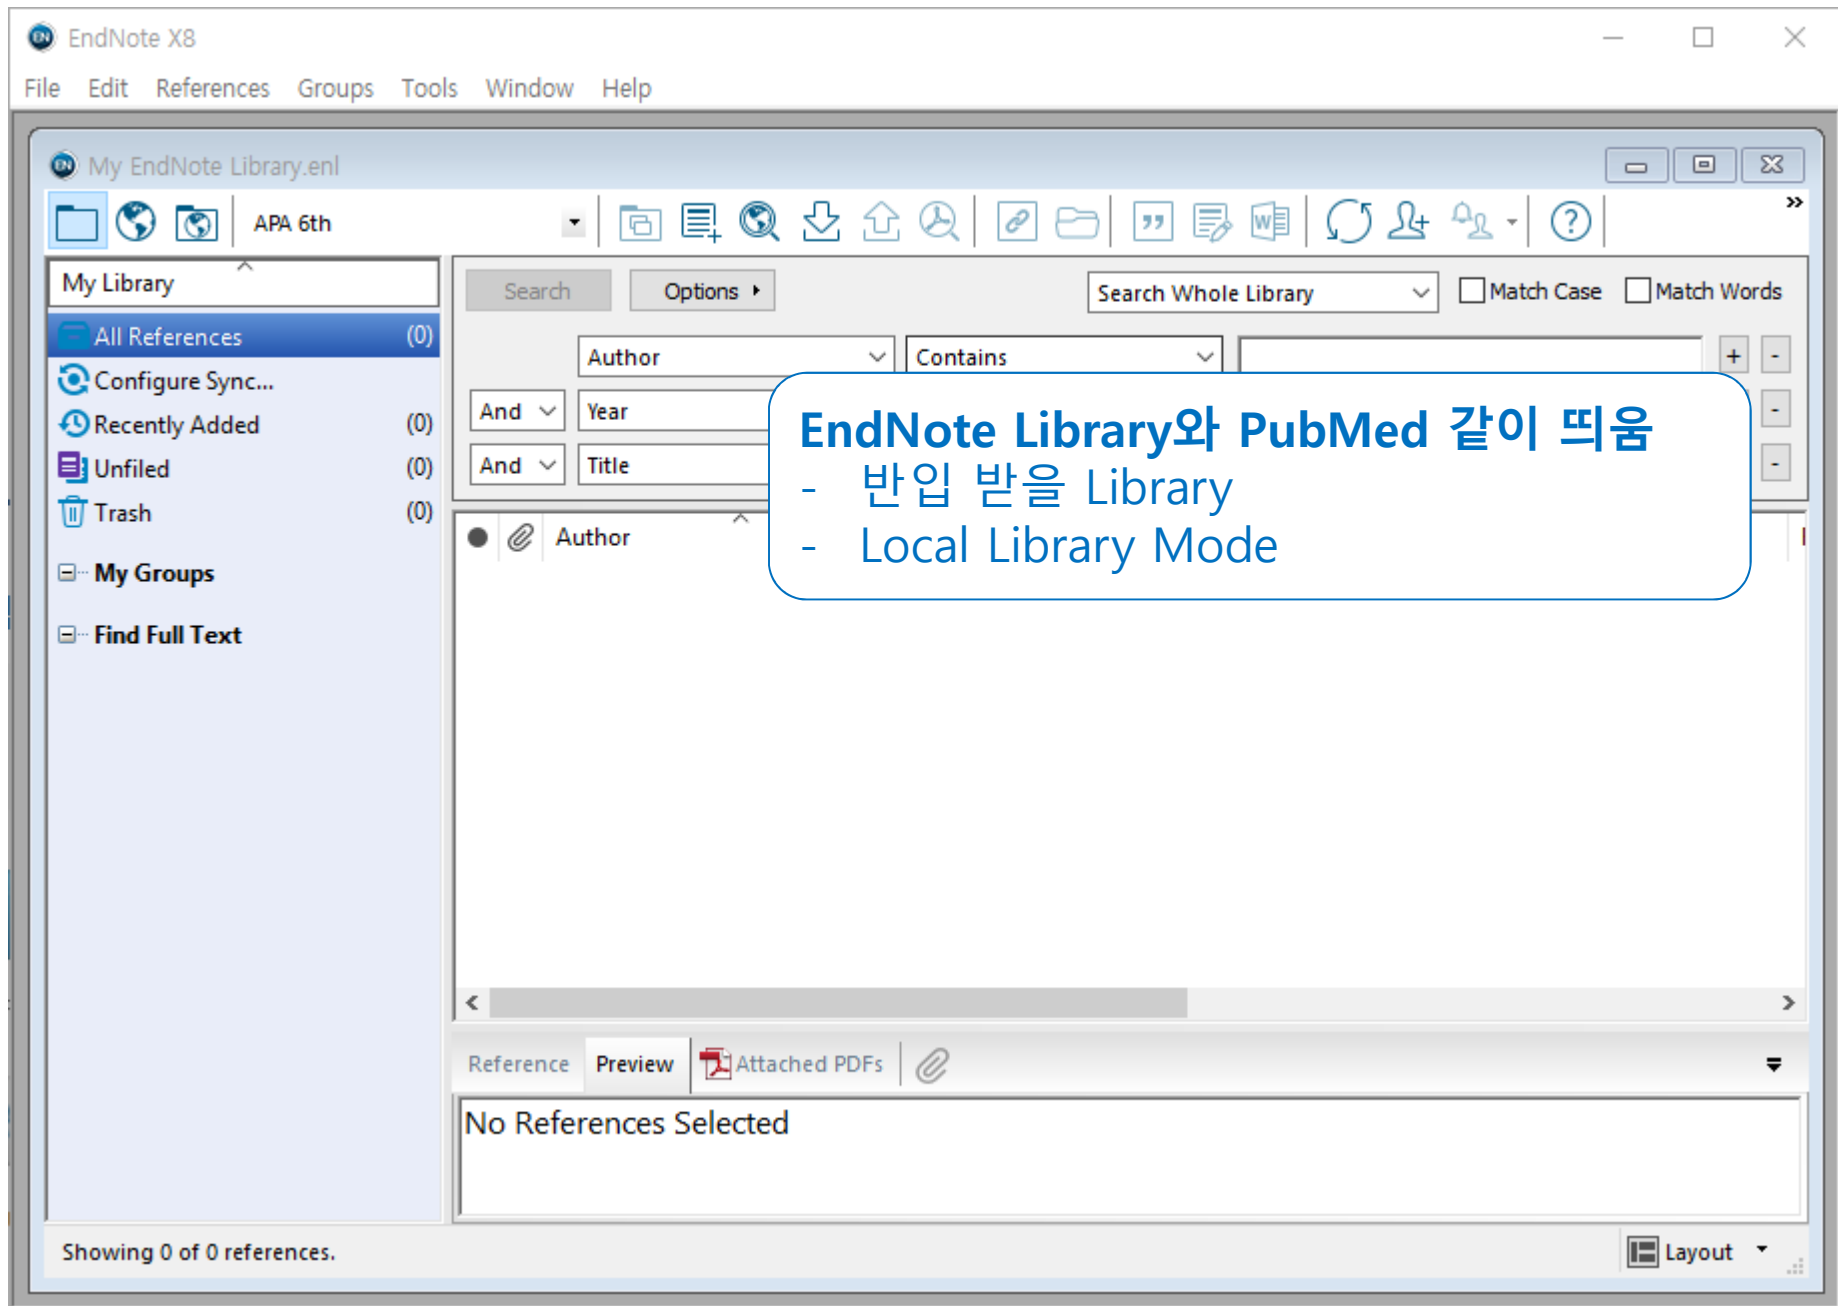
EndNote X8

File Edit References Groups Tools Window Help

My EndNote Library.enl

APA 6th

My Library

All References (0)
Configure Sync...
Recently Added (0)
Unfiled (0)
Trash (0)

My Groups

Find Full Text

Search Options

Search Whole Library
Match Case Match Words

Author Contains
And Year
And Title

EndNote Library와 PubMed 같이 띄움
- 반입 받을 Library
- Local Library Mode

Author

Reference Preview Attached PDFs

No References Selected

Showing 0 of 0 references.

Layout